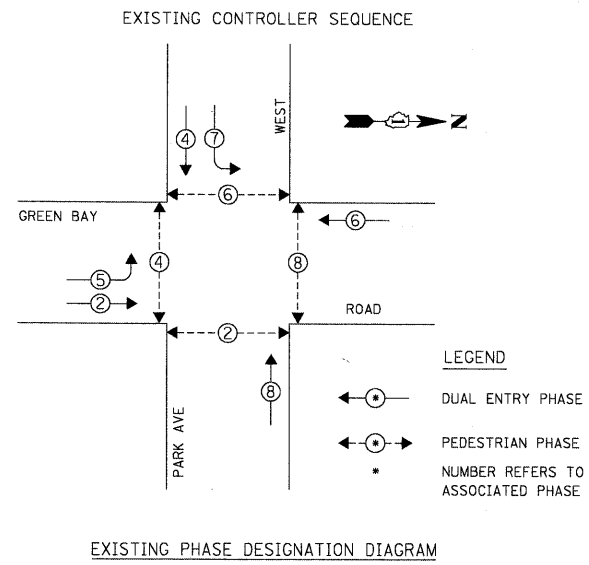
EXISTING CONTROLLER SEQUENCE

N

WEST

4
7
6
GREEN BAY
6
4
8
5
2
ROAD
2
8

PARK AVE

LEGEND

* DUAL ENTRY PHASE

* PEDESTRIAN PHASE

* NUMBER REFERS TO ASSOCIATED PHASE

EXISTING PHASE DESIGNATION DIAGRAM